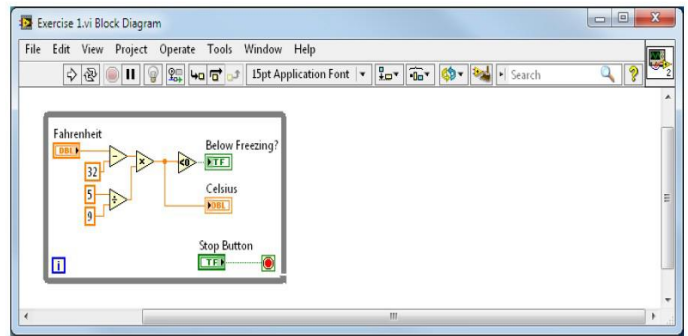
Exercise 1.vi Block Diagram

File Edit View Project Operate Tools Window Help

15pt Application Font

Search

2

Fahrenheit

DBL

32

-

×

<0

Below Freezing?

TF

5

÷

9

Celsius

DBL

Stop Button

TF

i